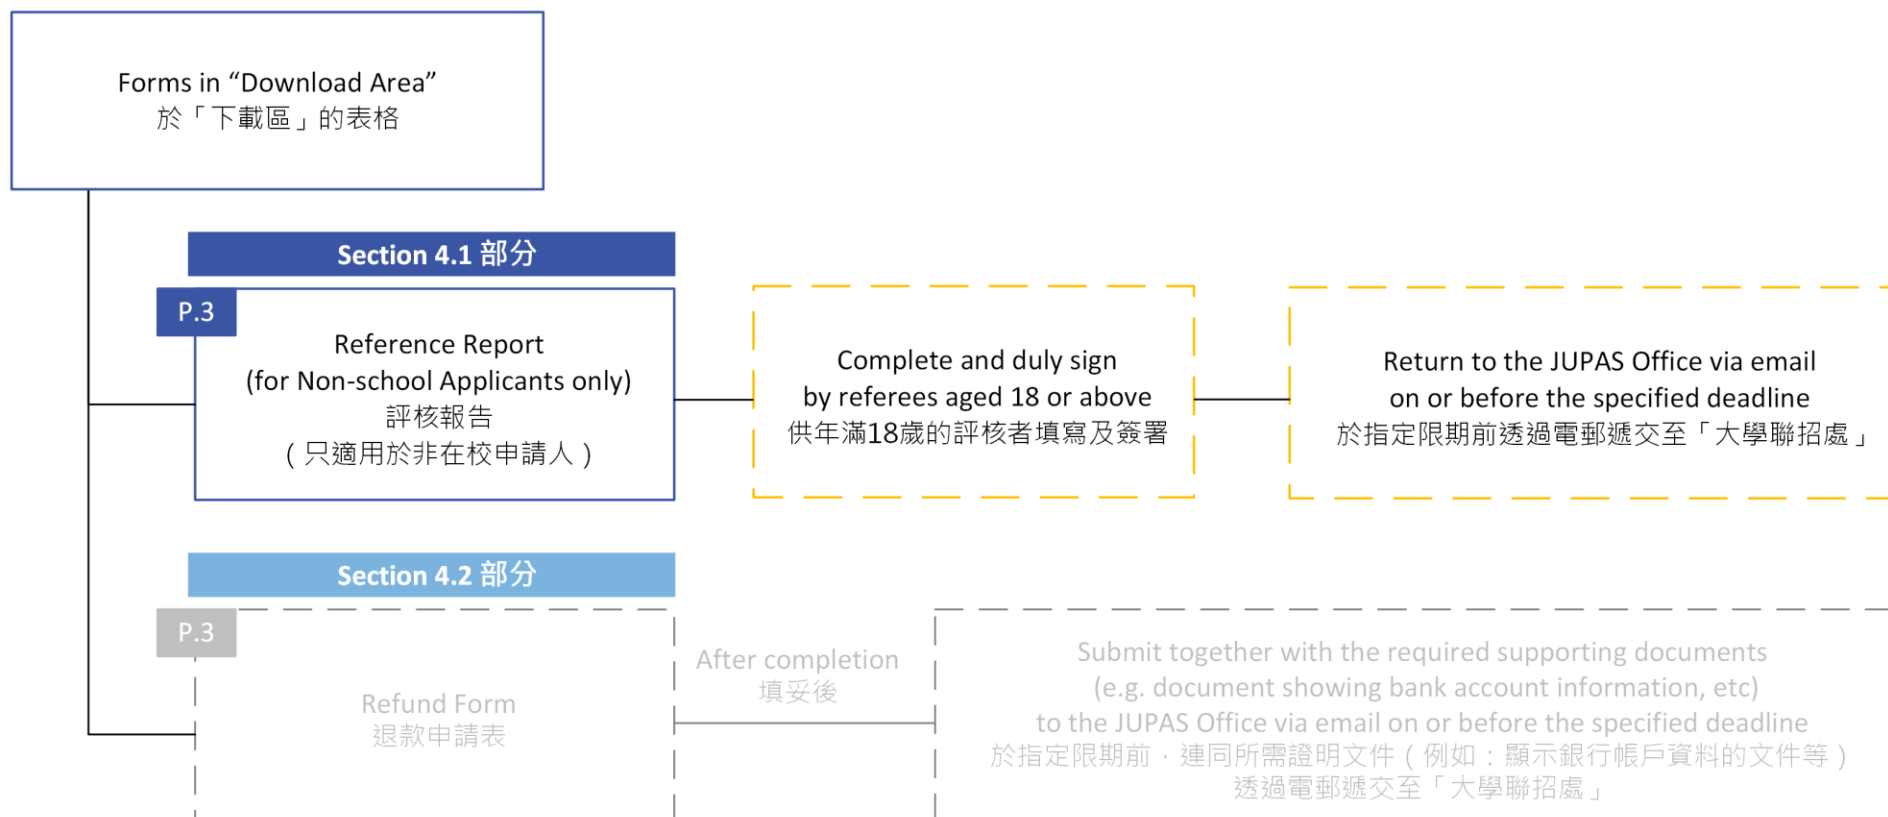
Forms in “Download Area”
於「下載區」的表格

Section 4.1 部分

P.3

Reference Report
(for Non-school Applicants only)
評核報告
(只適用於非在校申請人)

Complete and duly sign
by referees aged 18 or above
供年滿18歲的評核者填寫及簽署

Return to the JUPAS Office via email
on or before the specified deadline
於指定限期前透過電郵遞交至「大學聯招處」

Section 4.2 部分

P.3

Refund Form
退款申請表

After completion
填妥後

Submit together with the required supporting documents
(e.g. document showing bank account information, etc)
to the JUPAS Office via email on or before the specified deadline
於指定限期前,連同所需證明文件(例如:顯示銀行帳戶資料的文件等)
透過電郵遞交至「大學聯招處」